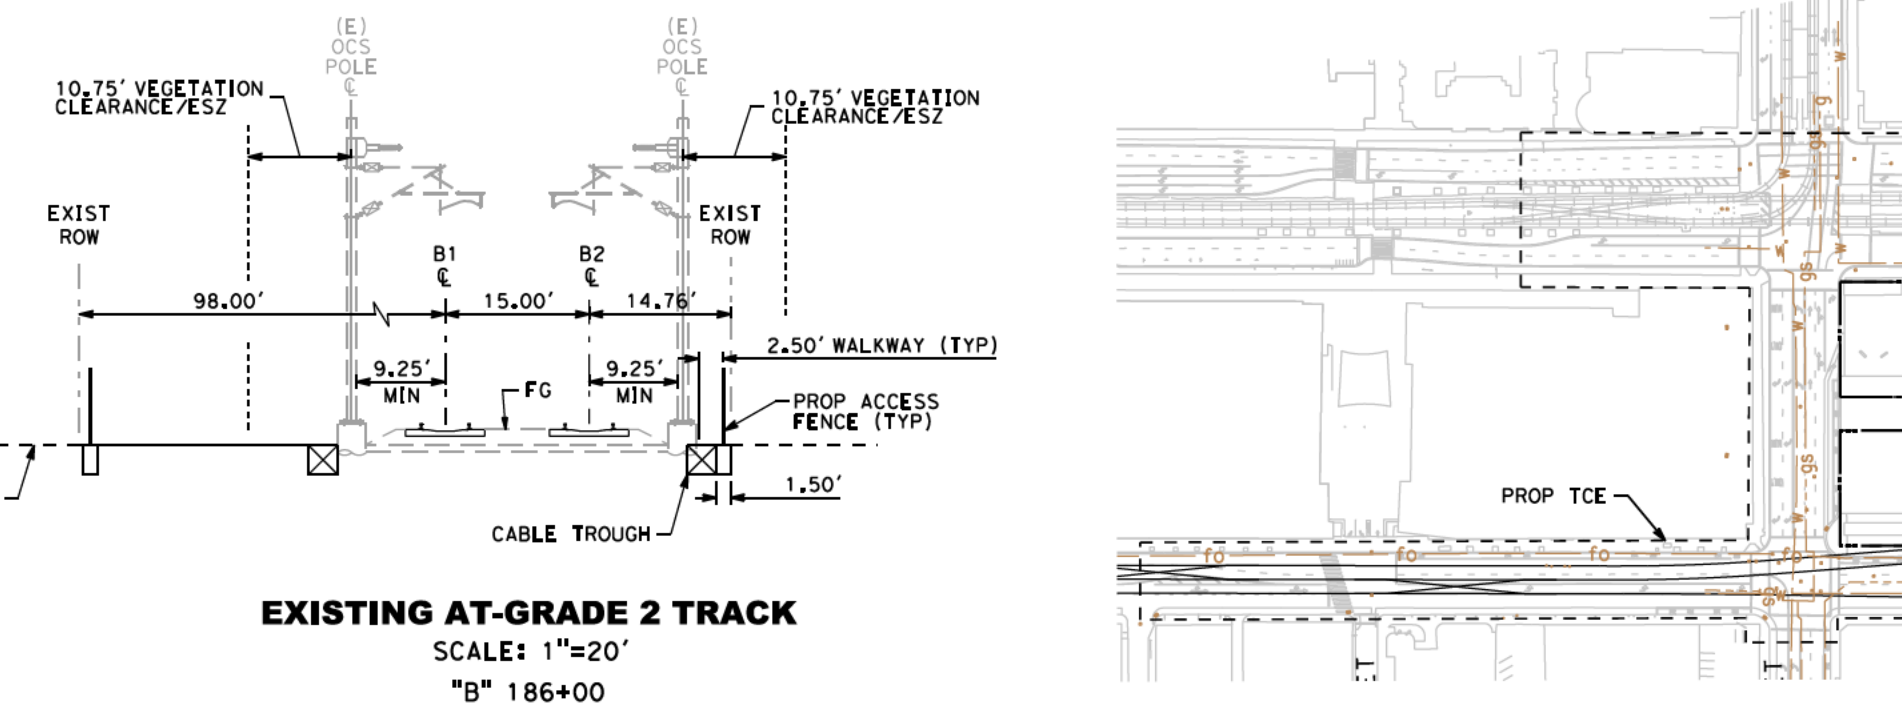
(E)
OCS
POLE
℄

(E)
OCS
POLE
℄

10.75' VEGETATION CLEARANCE/ESZ

10.75' VEGETATION CLEARANCE/ESZ

EXIST ROW

EXIST ROW

B1
℄

B2
℄

98.00'

15.00'

14.76'

2.50' WALKWAY (TYP)

9.25' MIN

9.25' MIN

FG

PROP ACCESS FENCE (TYP)

1.50'

CABLE TROUGH

EXISTING AT-GRADE 2 TRACK
SCALE: 1"=20'
"B" 186+00

W
W
gs
W
W
W
gs
W
gs
W
gs
fo
fo
fo
fo
gs

PROP TCE